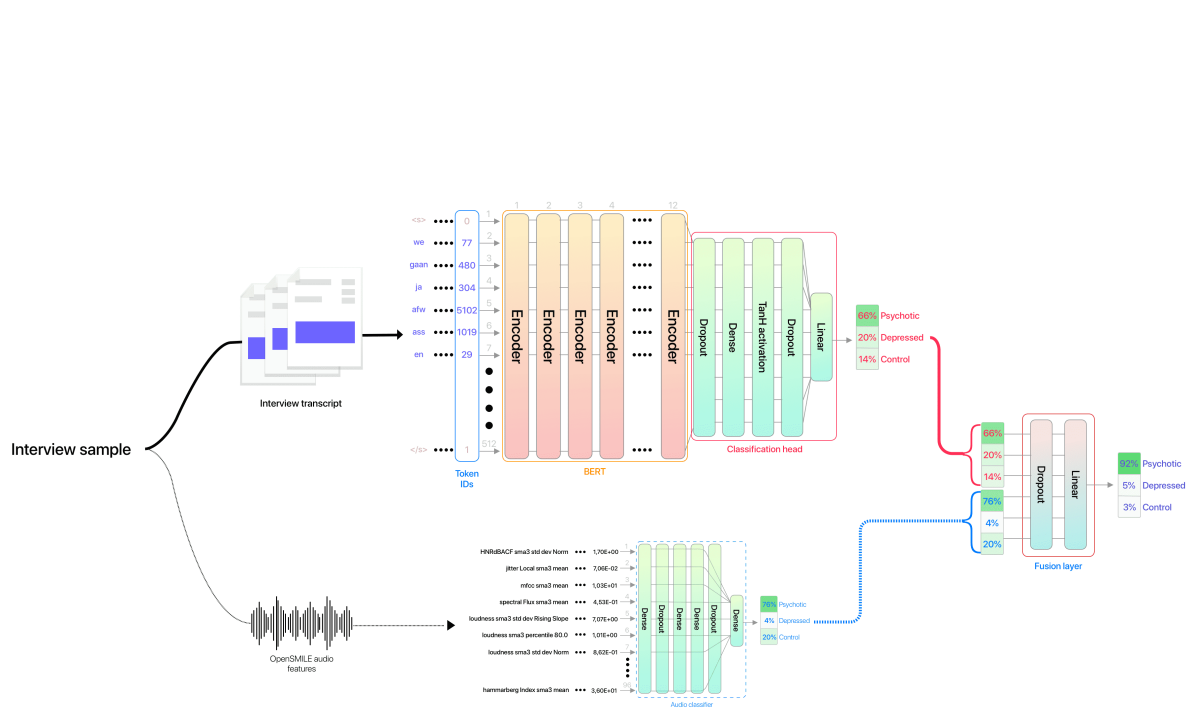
Interview sample

Interview transcript

<s> 0
we 77
gaan 480
ja 304
afw 5102
ass 1019
en 29
</s> 1

Token IDs

1 2 3 4 5 6 7 512

1 2 3 4 12

Encoder Encoder Encoder Encoder Encoder

BERT

Dropout Dense TanH activation Dropout Linear

Classification head

66% Psychotic
20% Depressed
14% Control

66%
20%
14%
76%
4%
20%

Dropout Linear

Fusion layer

92% Psychotic
5% Depressed
3% Control

OpenSMILE audio features

HNRdBACF sma3 std dev Norm 1,70E+00
jitter Local sma3 mean 7,06E-02
mfcc sma3 mean 1,03E+01
spectral Flux sma3 mean 4,53E-01
loudness sma3 std dev Rising Slope 7,07E+00
loudness sma3 percentile 80.0 1,01E+00
loudness sma3 std dev Norm 8,62E-01
hammarberg Index sma3 mean 3,60E+01

1 2 3 4 5 6 7 88

Dense Dropout Dense Dropout Dropout Dense

Audio classifier

76% Psychotic
4% Depressed
20% Control